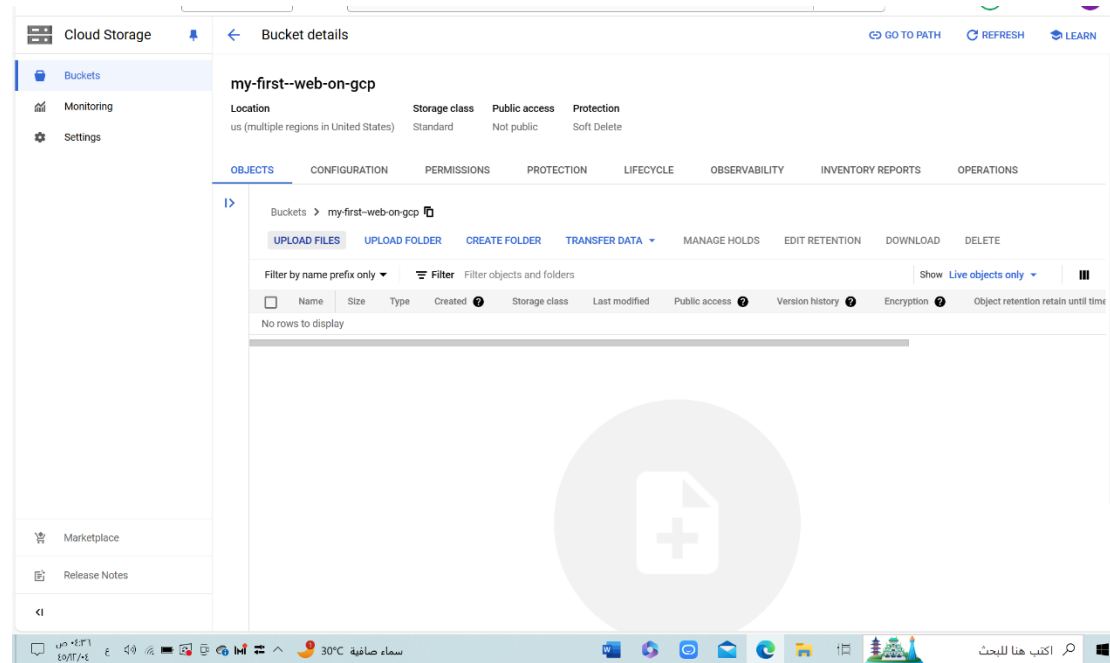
Cloud Storage

Buckets
Monitoring
Settings

Bucket details

GO TO PATH
REFRESH
LEARN

my-first--web-on-gcp

| Location | Storage class | Public access | Protection |
|---|---|---|---|
| us (multiple regions in United States) | Standard | Not public | Soft Delete |

OBJECTS CONFIGURATION PERMISSIONS PROTECTION LIFECYCLE OBSERVABILITY INVENTORY REPORTS OPERATIONS

Buckets > my-first--web-on-gcp

UPLOAD FILES UPLOAD FOLDER CREATE FOLDER TRANSFER DATA MANAGE HOLDS EDIT RETENTION DOWNLOAD DELETE

Filter by name prefix only Filter Filter objects and folders
Show Live objects only

| Name | Size | Type | Created | Storage class | Last modified | Public access | Version history | Encryption | Object retention retain until time |
|---|---|---|---|---|---|---|---|---|---|

No rows to display

Marketplace
Release Notes

30°C سماء صافية
اكتب هنا للبحث
٠٤:٣٦ ص
٤٥/١٢/٠٤